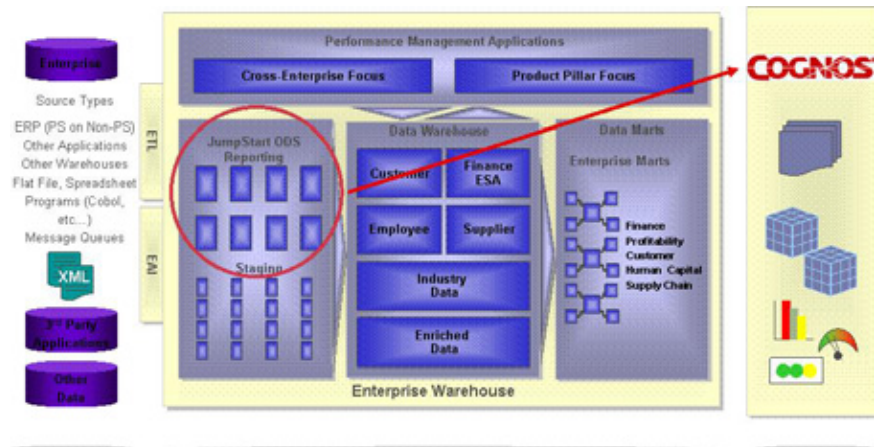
Enterprise

Source Types

ERP (PS on Non-PS)
Other Applications
Other Warehouses
Flat File, Spreadsheet
Programs (Cobol, etc...)
Message Queues

XML

3rd Party Applications

Other Data

ETL

EAI

Performance Management Applications

Cross-Enterprise Focus

Product Pillar Focus

JumpStart ODS Reporting

Staging

Data Warehouse

Customer

Finance ESA

Employee

Supplier

Industry Data

Enriched Data

Data Marts

Enterprise Marts

Finance
Profitability
Customer
Human Capital
Supply Chain

Enterprise Warehouse

COGNOS